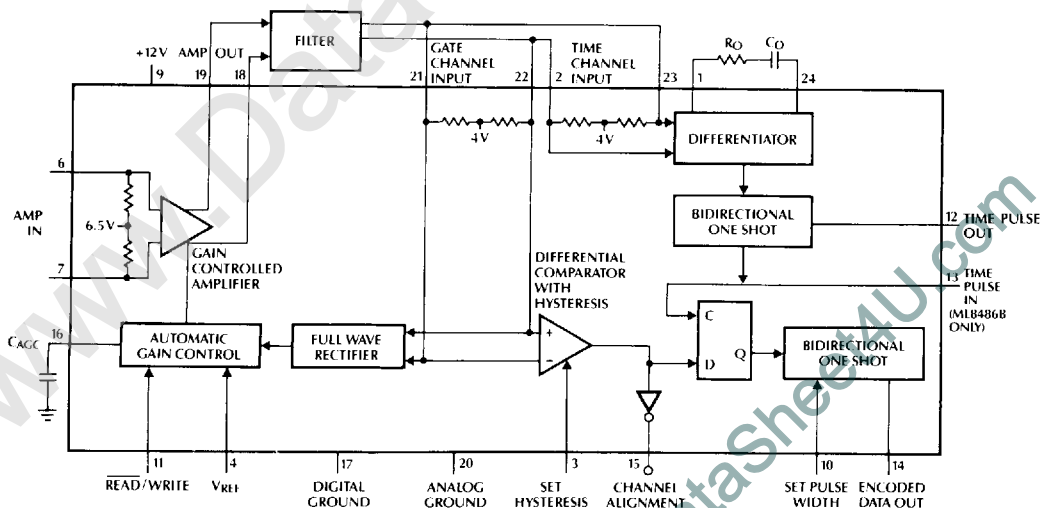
FILTER
+12V 9
AMP OUT 19 18
GATE CHANNEL INPUT
21 22
TIME CHANNEL INPUT
2 23
$R_O$ $C_O$
1 24
4V
4V
DIFFERENTIATOR
6
AMP IN
6.5V
7
GAIN CONTROLLED AMPLIFIER
BIDIRECTIONAL ONE SHOT
12 TIME PULSE OUT
DIFFERENTIAL COMPARATOR WITH HYSTERESIS
13 TIME PULSE IN (ML8486B ONLY)
$C_{AGC}$ 16
AUTOMATIC GAIN CONTROL
FULL WAVE RECTIFIER
+
−
C
D
Q
BIDIRECTIONAL ONE SHOT
11 $\overline{READ}$/WRITE
4 $V_{REF}$
17 DIGITAL GROUND
20 ANALOG GROUND
3 SET HYSTERESIS
15 CHANNEL ALIGNMENT
10 SET PULSE WIDTH
14 ENCODED DATA OUT
www.DataSheet4U.com